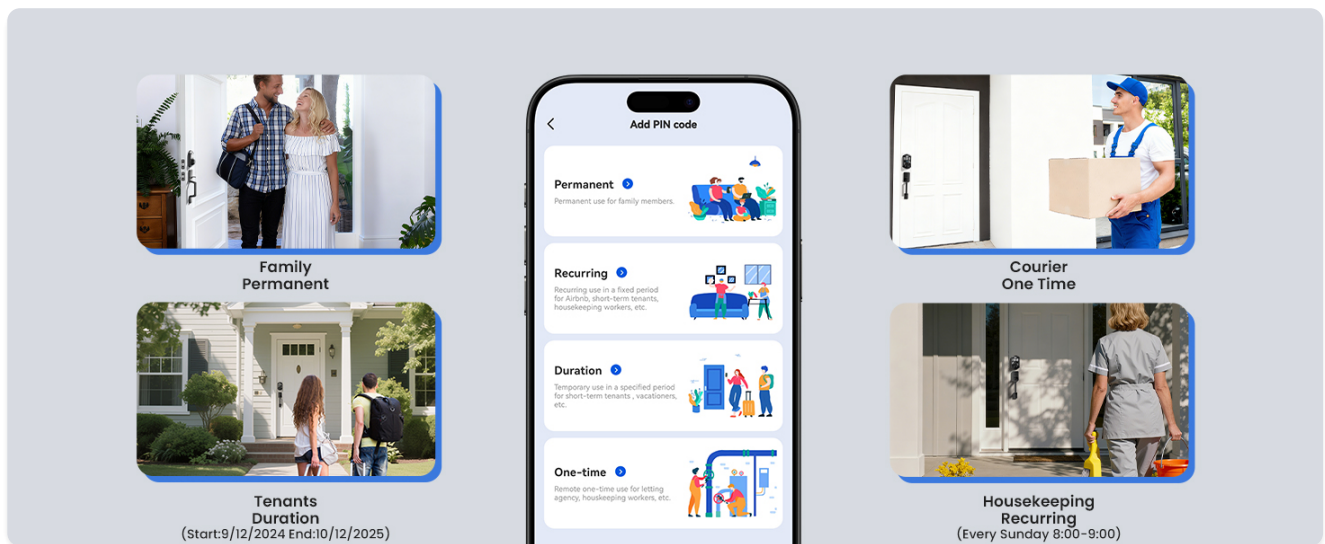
Family
Permanent

Tenants
Duration
(Start:9/12/2024 End:10/12/2025)

Add PIN code

Permanent
Permanent use for family members.

Recurring
Recurring use in a fixed period for Airbnb, short-term tenants, housekeeping workers, etc.

Duration
Temporary use in a specified period for short-term tenants , vacationers, etc.

One-time
Remote one-time use for letting agency, housekeeping workers, etc.

Courier
One Time

Housekeeping
Recurring
(Every Sunday 8:00-9:00)